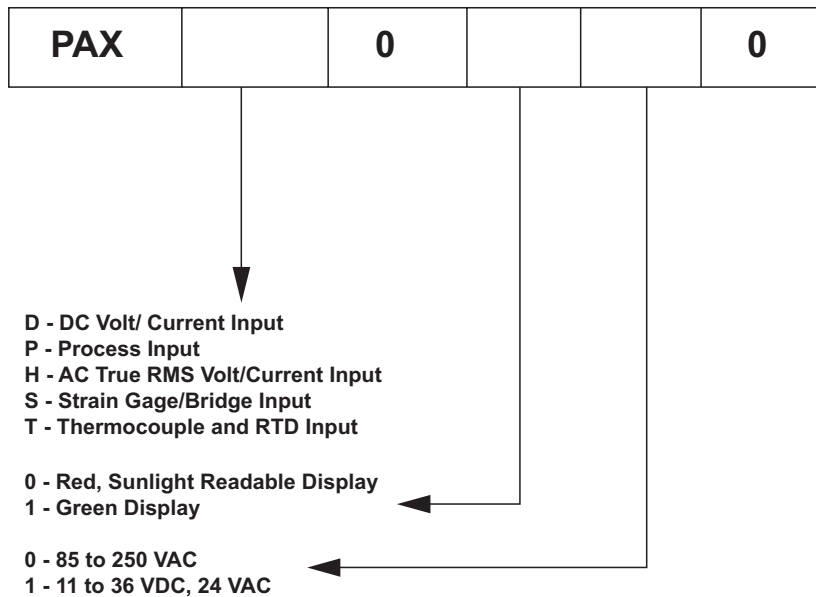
| PAX |  | 0 |  |  | 0 |
|---|---|---|---|---|---|

D - DC Volt/ Current Input
P - Process Input
H - AC True RMS Volt/Current Input
S - Strain Gage/Bridge Input
T - Thermocouple and RTD Input

0 - Red, Sunlight Readable Display
1 - Green Display

0 - 85 to 250 VAC
1 - 11 to 36 VDC, 24 VAC